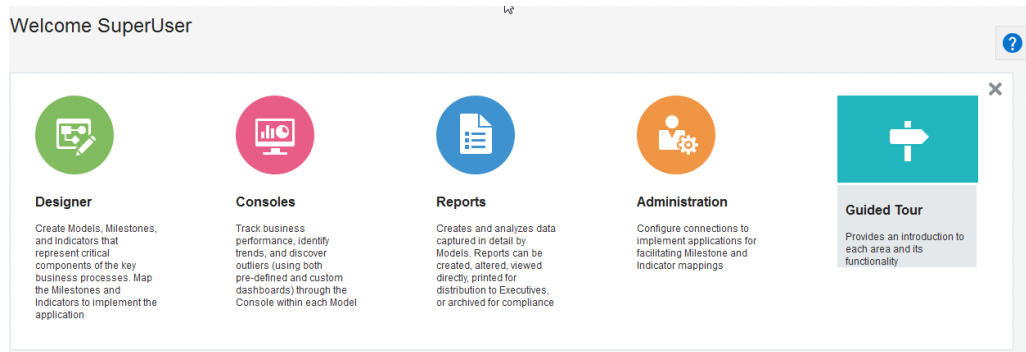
Welcome SuperUser

?

×

Designer

Create Models, Milestones, and Indicators that represent critical components of the key business processes. Map the Milestones and Indicators to implement the application

Consoles

Track business performance, identify trends, and discover outliers (using both pre-defined and custom dashboards) through the Console within each Model

Reports

Creates and analyzes data captured in detail by Models. Reports can be created, altered, viewed directly, printed for distribution to Executives, or archived for compliance

Administration

Configure connections to implement applications for facilitating Milestone and Indicator mappings

Guided Tour

Provides an introduction to each area and its functionality